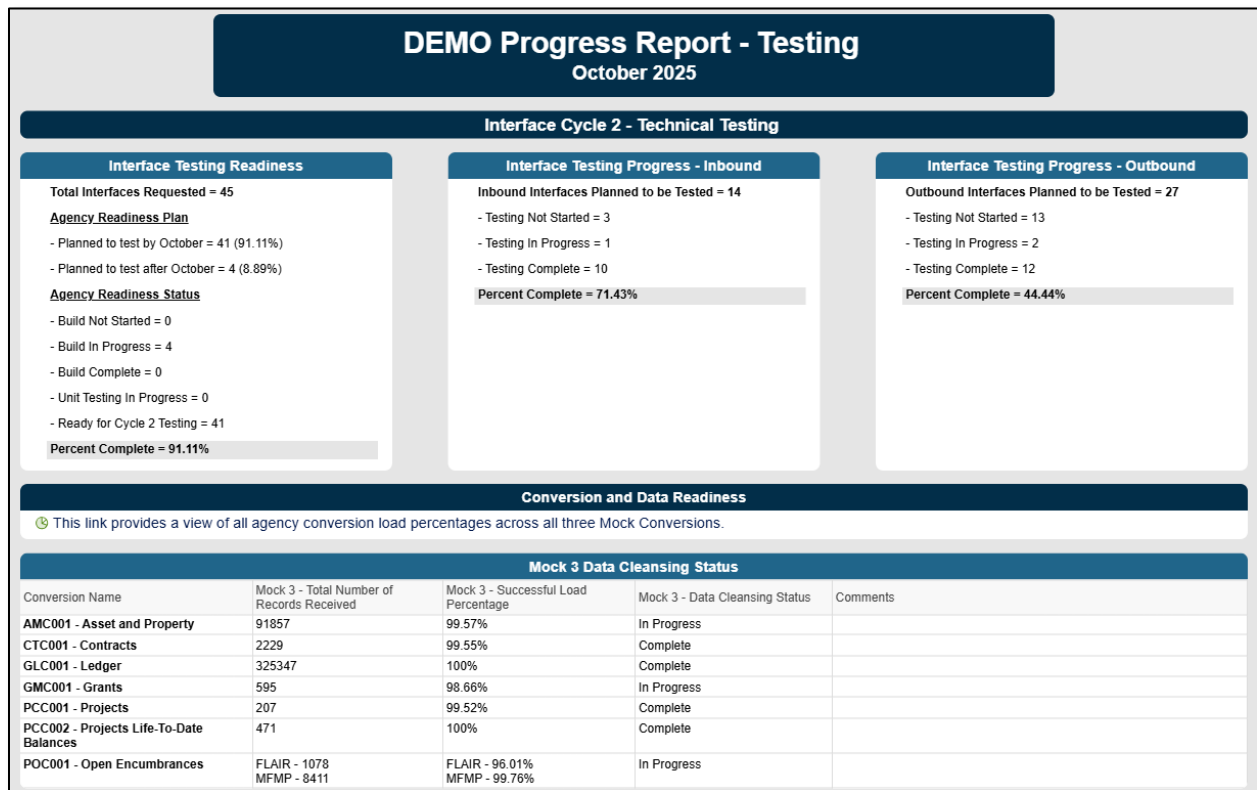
DEMO Progress Report - Testing
October 2025

Interface Cycle 2 - Technical Testing

Interface Testing Readiness

Total Interfaces Requested = 45

Agency Readiness Plan

- Planned to test by October = 41 (91.11%)

- Planned to test after October = 4 (8.89%)

Agency Readiness Status

- Build Not Started = 0

- Build In Progress = 4

- Build Complete = 0

- Unit Testing In Progress = 0

- Ready for Cycle 2 Testing = 41

Percent Complete = 91.11%

Interface Testing Progress - Inbound

Inbound Interfaces Planned to be Tested = 14

- Testing Not Started = 3

- Testing In Progress = 1

- Testing Complete = 10

Percent Complete = 71.43%

Interface Testing Progress - Outbound

Outbound Interfaces Planned to be Tested = 27

- Testing Not Started = 13

- Testing In Progress = 2

- Testing Complete = 12

Percent Complete = 44.44%

Conversion and Data Readiness

This link provides a view of all agency conversion load percentages across all three Mock Conversions.

Mock 3 Data Cleansing Status

| Conversion Name | Mock 3 - Total Number of Records Received | Mock 3 - Successful Load Percentage | Mock 3 - Data Cleansing Status | Comments |
|---|---|---|---|---|
| AMC001 - Asset and Property | 91857 | 99.57% | In Progress | |
| CTC001 - Contracts | 2229 | 99.55% | Complete | |
| GLC001 - Ledger | 325347 | 100% | Complete | |
| GMC001 - Grants | 595 | 98.66% | In Progress | |
| PCC001 - Projects | 207 | 99.52% | Complete | |
| PCC002 - Projects Life-To-Date Balances | 471 | 100% | Complete | |
| POC001 - Open Encumbrances | FLAIR - 1078 MFMP - 8411 | FLAIR - 96.01% MFMP - 99.76% | In Progress | |